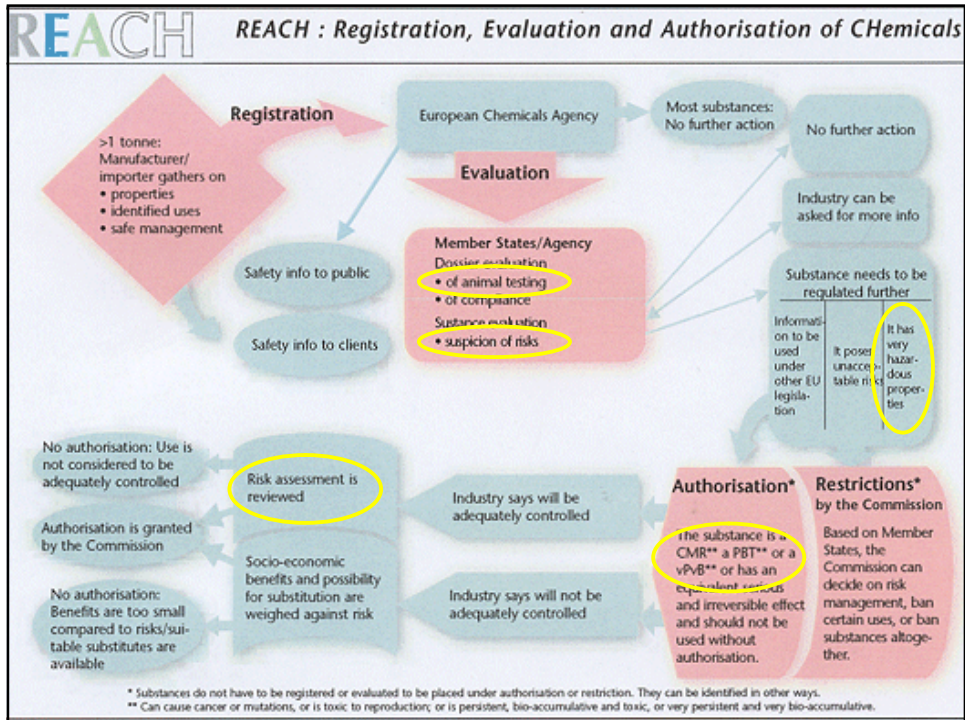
REACH

REACH : Registration, Evaluation and Authorisation of CHemicals

Registration

>1 tonne: Manufacturer/ importer gathers on
• properties
• identified uses
• safe management

European Chemicals Agency

Most substances: No further action

No further action

Evaluation

Industry can be asked for more info

Member States/Agency
Dossier evaluation
• of animal testing
• of compliance
Sustance evaluation
• suspicion of risks

Safety info to public

Safety info to clients

Substance needs to be regulated further

Information to be used under other EU legislation

It poses unacceptable risks

It has very hazardous properties

No authorisation: Use is not considered to be adequately controlled

Authorisation is granted by the Commission

No authorisation: Benefits are too small compared to risks/suitable substitutes are available

Risk assessment is reviewed

Socio-economic benefits and possibility for substitution are weighed against risk

Industry says will be adequately controlled

Industry says will not be adequately controlled

Authorisation*

The substance is a CMR** a PBT** or a vPvB** or has an equivalent serious and irreversible effect and should not be used without authorisation.

Restrictions* by the Commission

Based on Member States, the Commission can decide on risk management, ban certain uses, or ban substances altogether.

* Substances do not have to be registered or evaluated to be placed under authorisation or restriction. They can be identified in other ways.
** Can cause cancer or mutations, or is toxic to reproduction; or is persistent, bio-accumulative and toxic, or very persistent and very bio-accumulative.